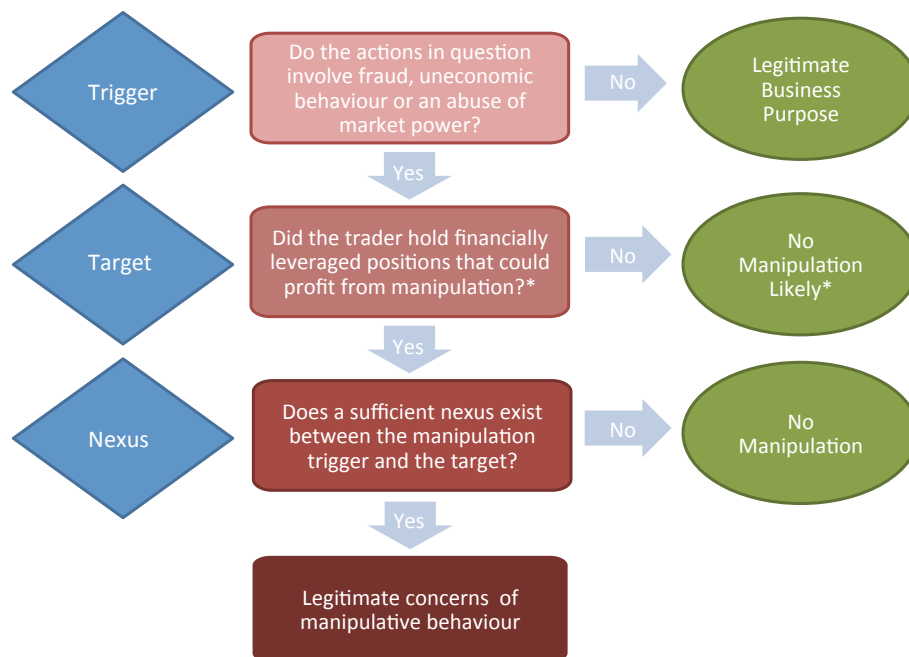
Trigger

Do the actions in question involve fraud, uneconomic behaviour or an abuse of market power?

No

Legitimate Business Purpose

Yes

Target

Did the trader hold financially leveraged positions that could profit from manipulation?*

No

No Manipulation Likely*

Yes

Nexus

Does a sufficient nexus exist between the manipulation trigger and the target?

No

No Manipulation

Yes

Legitimate concerns of manipulative behaviour